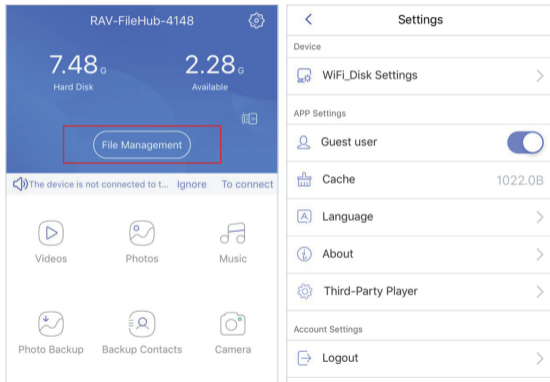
RAV-FileHub-4148

7.48 G
Hard Disk

2.28 G
Available

File Management

The device is not connected to t... Ignore To connect

Videos
Photos
Music
Photo Backup
Backup Contacts
Camera

Settings

Device
WiFi_Disk Settings

APP Settings
Guest user
Cache 1022.0B
Language
About
Third-Party Player

Account Settings
Logout